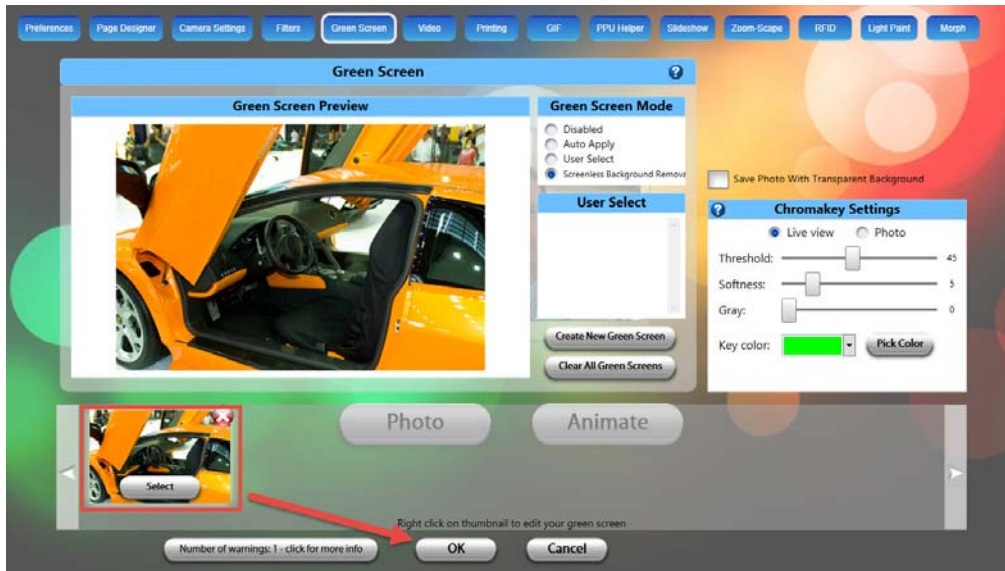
Preferences Page Designer Camera Settings Filters Green Screen Video Printing GIF PPU Helper Slideshow Zoom-Scape RFID Light Paint Morph

Green Screen ?

Green Screen Preview

Green Screen Mode
Disabled
Auto Apply
User Select
Screenless Background Remov

User Select

Create New Green Screen
Clear All Green Screens

Save Photo With Transparent Background

? Chromakey Settings
Live view Photo
Threshold: 45
Softness: 5
Gray: 0
Key color: Pick Color

Photo Animate

Select

Right click on thumbnail to edit your green screen

Number of warnings: 1 - click for more info OK Cancel